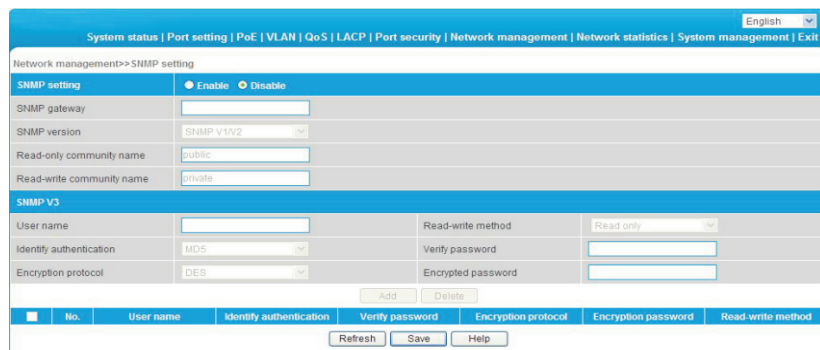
English

System status | Port setting | PoE | VLAN | QoS | LACP | Port security | Network management | Network statistics | System management | Exit

Network management>>SNMP setting

| SNMP setting | Enable Disable |
|---|---|
| SNMP gateway | |
| SNMP version | SNMP V1/V2 |
| Read-only community name | public |
| Read-write community name | private |

SNMP V3

| | | | |
|---|---|---|---|
| User name | | Read-write method | Read only |
| Identify authentication | MD5 | Verify password | |
| Encryption protocol | DES | Encrypted password | |

Add Delete

| | No. | User name | Identify authentication | Verify password | Encryption protocol | Encryption password | Read-write method |
|---|---|---|---|---|---|---|---|

Refresh Save Help